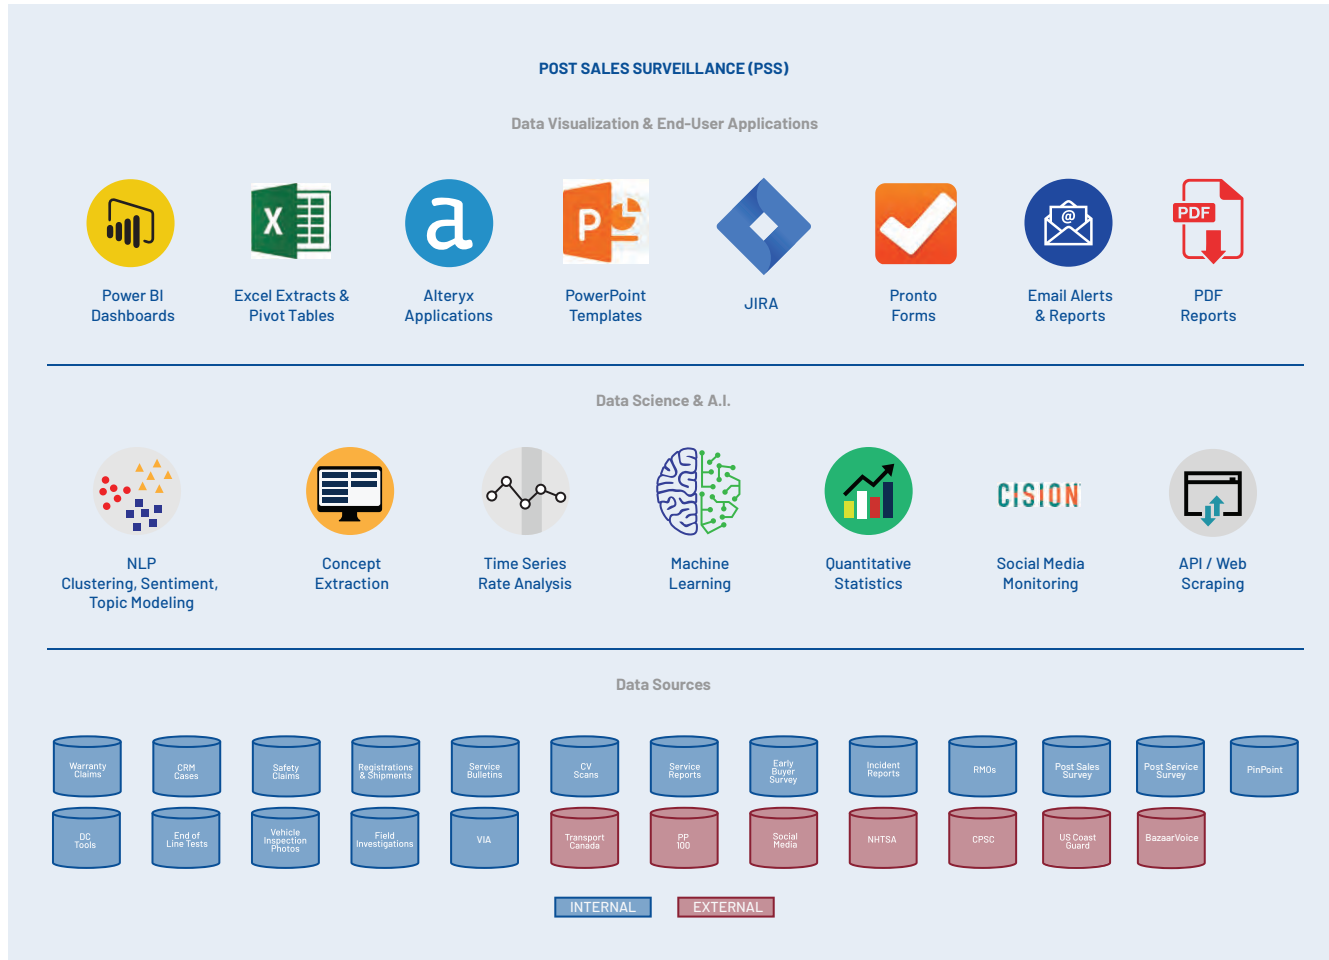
POST SALES SURVEILLANCE (PSS)

Data Visualization & End-User Applications

Power BI Dashboards

X

Excel Extracts & Pivot Tables

a

Alteryx Applications

P

PowerPoint Templates

JIRA

Pronto Forms

@

Email Alerts & Reports

PDF

PDF Reports

Data Science & A.I.

NLP Clustering, Sentiment, Topic Modeling

Concept Extraction

Time Series Rate Analysis

Machine Learning

Quantitative Statistics

CISION

Social Media Monitoring

API / Web Scraping

Data Sources

Warranty Claims

CRM Cases

Safety Claims

Registrations & Shipments

Service Bulletins

CV Scans

Service Reports

Early Buyer Survey

Incident Reports

RMOs

Post Sales Survey

Post Service Survey

PinPoint

DC Tools

End of Line Tests

Vehicle Inspection Photos

Field Investigations

VIA

Transport Canada

PP 100

Social Media

NHTSA

CPSC

US Coast Guard

BazaarVoice

INTERNAL

EXTERNAL